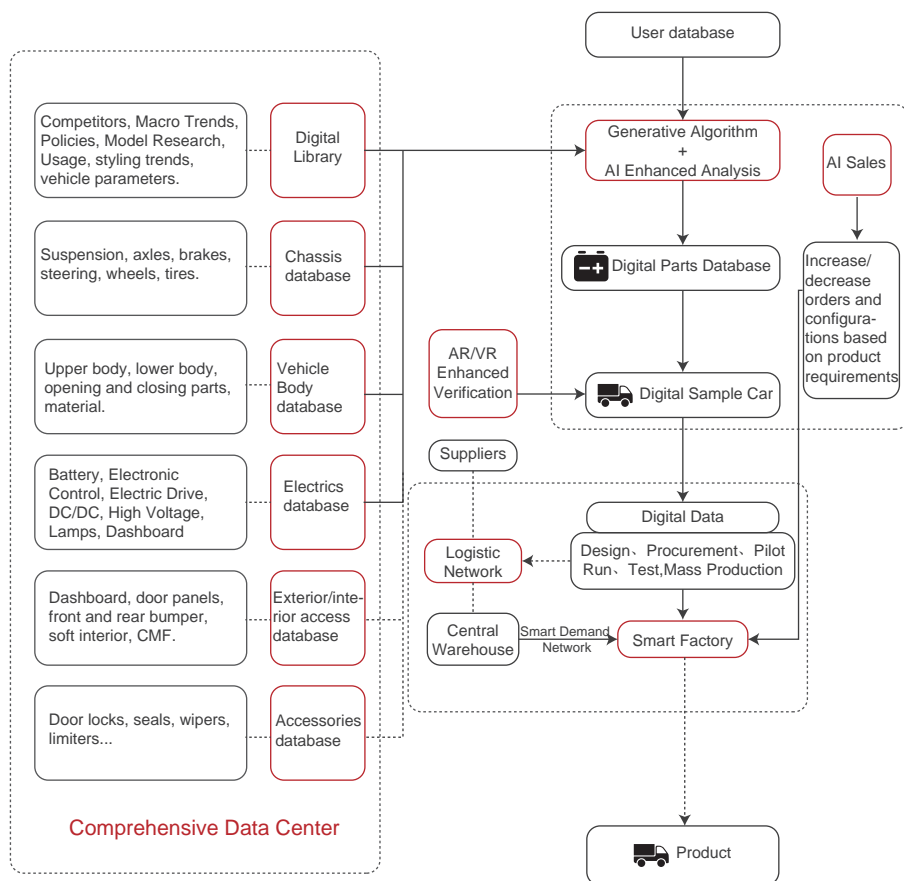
User database

Competitors, Macro Trends, Policies, Model Research, Usage, styling trends, vehicle parameters.

Digital Library

Generative Algorithm + AI Enhanced Analysis

AI Sales

Suspension, axles, brakes, steering, wheels, tires.

Chassis database

Digital Parts Database

Increase/ decrease orders and configurations based on product requirements

Upper body, lower body, opening and closing parts, material.

Vehicle Body database

AR/VR Enhanced Verification

Digital Sample Car

Suppliers

Battery, Electronic Control, Electric Drive, DC/DC, High Voltage, Lamps, Dashboard

Electrics database

Digital Data

Logistic Network

Design、Procurement、Pilot Run、Test,Mass Production

Dashboard, door panels, front and rear bumper, soft interior, CMF.

Exterior/interior access database

Central Warehouse

Smart Demand Network

Smart Factory

Door locks, seals, wipers, limiters...

Accessories database

Comprehensive Data Center

Product